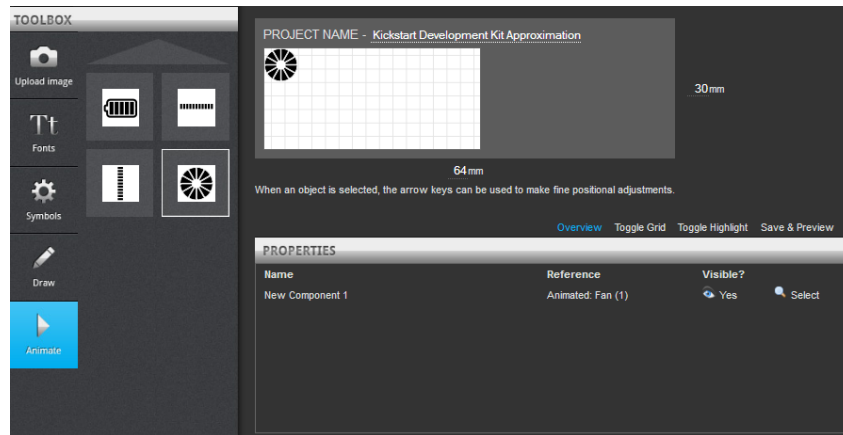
TOOLBOX

Upload image

Tt
Fonts

Symbols

Draw

Animate

PROJECT NAME - Kickstart Development Kit Approximation

30mm

64mm

When an object is selected, the arrow keys can be used to make fine positional adjustments.

Overview Toggle Grid Toggle Highlight Save & Preview

PROPERTIES

| Name | Reference | Visible? | |
|---|---|---|---|
| New Component 1 | Animated: Fan (1) | Yes | Select |